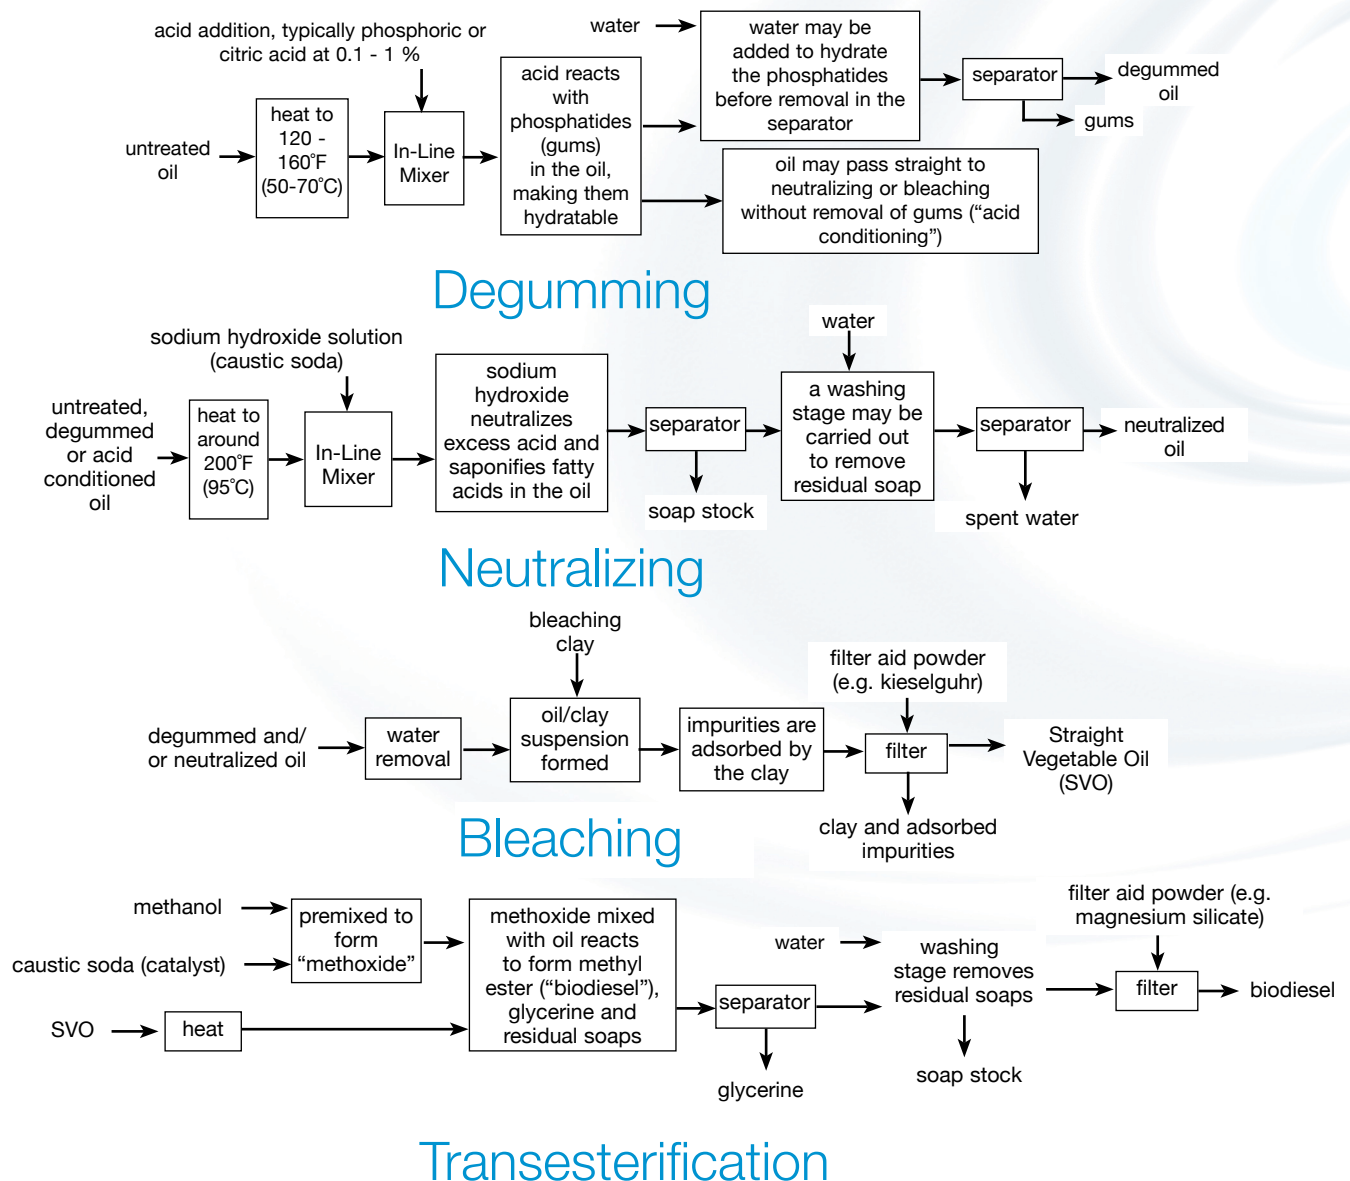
acid addition, typically phosphoric or citric acid at 0.1 - 1 %

untreated oil

heat to 120 - 160˚F (50-70˚C)

In-Line Mixer

acid reacts with phosphatides (gums) in the oil, making them hydratable

water

water may be added to hydrate the phosphatides before removal in the separator

separator

degummed oil

gums

oil may pass straight to neutralizing or bleaching without removal of gums (“acid conditioning”)

Degumming

sodium hydroxide solution (caustic soda)

untreated, degummed or acid conditioned oil

heat to around 200˚F (95˚C)

In-Line Mixer

sodium hydroxide neutralizes excess acid and saponifies fatty acids in the oil

separator

soap stock

water

a washing stage may be carried out to remove residual soap

separator

neutralized oil

spent water

Neutralizing

bleaching clay

degummed and/ or neutralized oil

water removal

oil/clay suspension formed

impurities are adsorbed by the clay

filter aid powder (e.g. kieselguhr)

filter

Straight Vegetable Oil (SVO)

clay and adsorbed impurities

Bleaching

methanol

caustic soda (catalyst)

premixed to form “methoxide”

SVO

heat

methoxide mixed with oil reacts to form methyl ester (“biodiesel”), glycerine and residual soaps

separator

glycerine

water

washing stage removes residual soaps

soap stock

filter aid powder (e.g. magnesium silicate)

filter

biodiesel

Transesterification